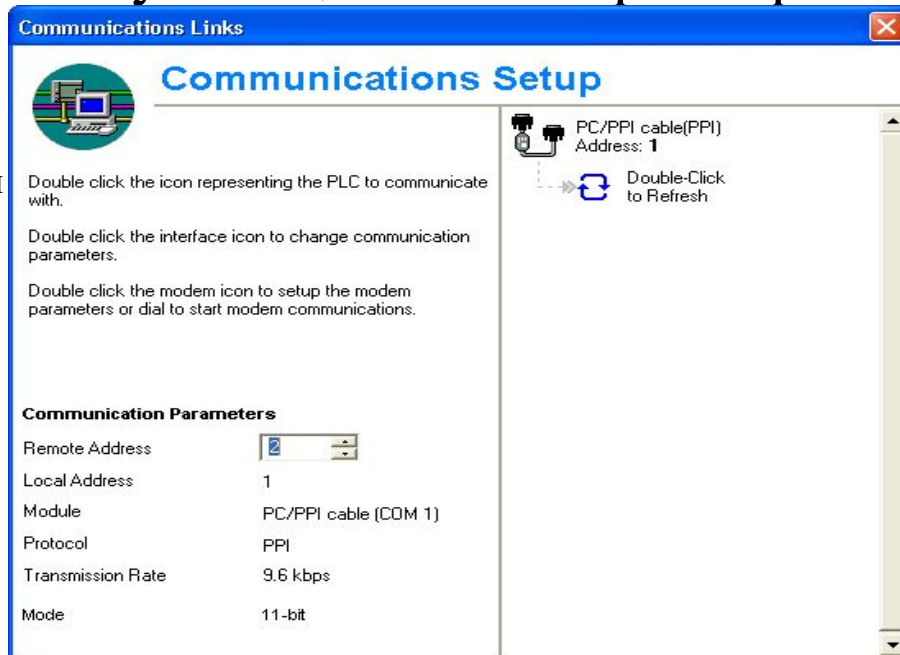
Communications Links

Communications Setup

PC/PPI cable(PPI)
Address: 1

Double-Click to Refresh

Double click the icon representing the PLC to communicate with.

Double click the interface icon to change communication parameters.

Double click the modem icon to setup the modem parameters or dial to start modem communications.

**Communication Parameters**

| | |
|---|---|
| Remote Address | 2 |
| Local Address | 1 |
| Module | PC/PPI cable (COM 1) |
| Protocol | PPI |
| Transmission Rate | 9.6 kbps |
| Mode | 11-bit |